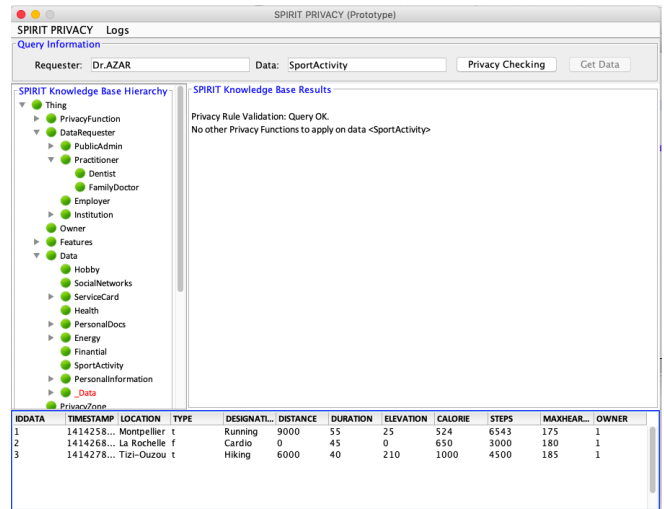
SPIRIT PRIVACY (Prototype)

SPIRIT PRIVACY Logs

Query Information

Requester: Dr.AZAR Data: SportActivity Privacy Checking Get Data

SPIRIT Knowledge Base Hierarchy

Thing
PrivacyFunction
DataRequester
PublicAdmin
Practitioner
Dentist
FamilyDoctor
Employer
Institution
Owner
Features
Data
Hobby
SocialNetworks
ServiceCard
Health
PersonalDocs
Energy
Finantial
SportActivity
PersonalInformation
_Data
PrivacyZone

SPIRIT Knowledge Base Results

Privacy Rule Validation: Query OK.
No other Privacy Functions to apply on data <SportActivity>

| IDDATA | TIMESTAMP | LOCATION | TYPE | DESIGNATI... | DISTANCE | DURATION | ELEVATION | CALORIE | STEPS | MAXHEAR... | OWNER |
|---|---|---|---|---|---|---|---|---|---|---|---|
| 1 | 1414258... | Montpellier | t | Running | 9000 | 55 | 25 | 524 | 6543 | 175 | 1 |
| 2 | 1414268... | La Rochelle | f | Cardio | 0 | 45 | 0 | 650 | 3000 | 180 | 1 |
| 3 | 1414278... | Tizi-Ouzou | t | Hiking | 6000 | 40 | 210 | 1000 | 4500 | 185 | 1 |